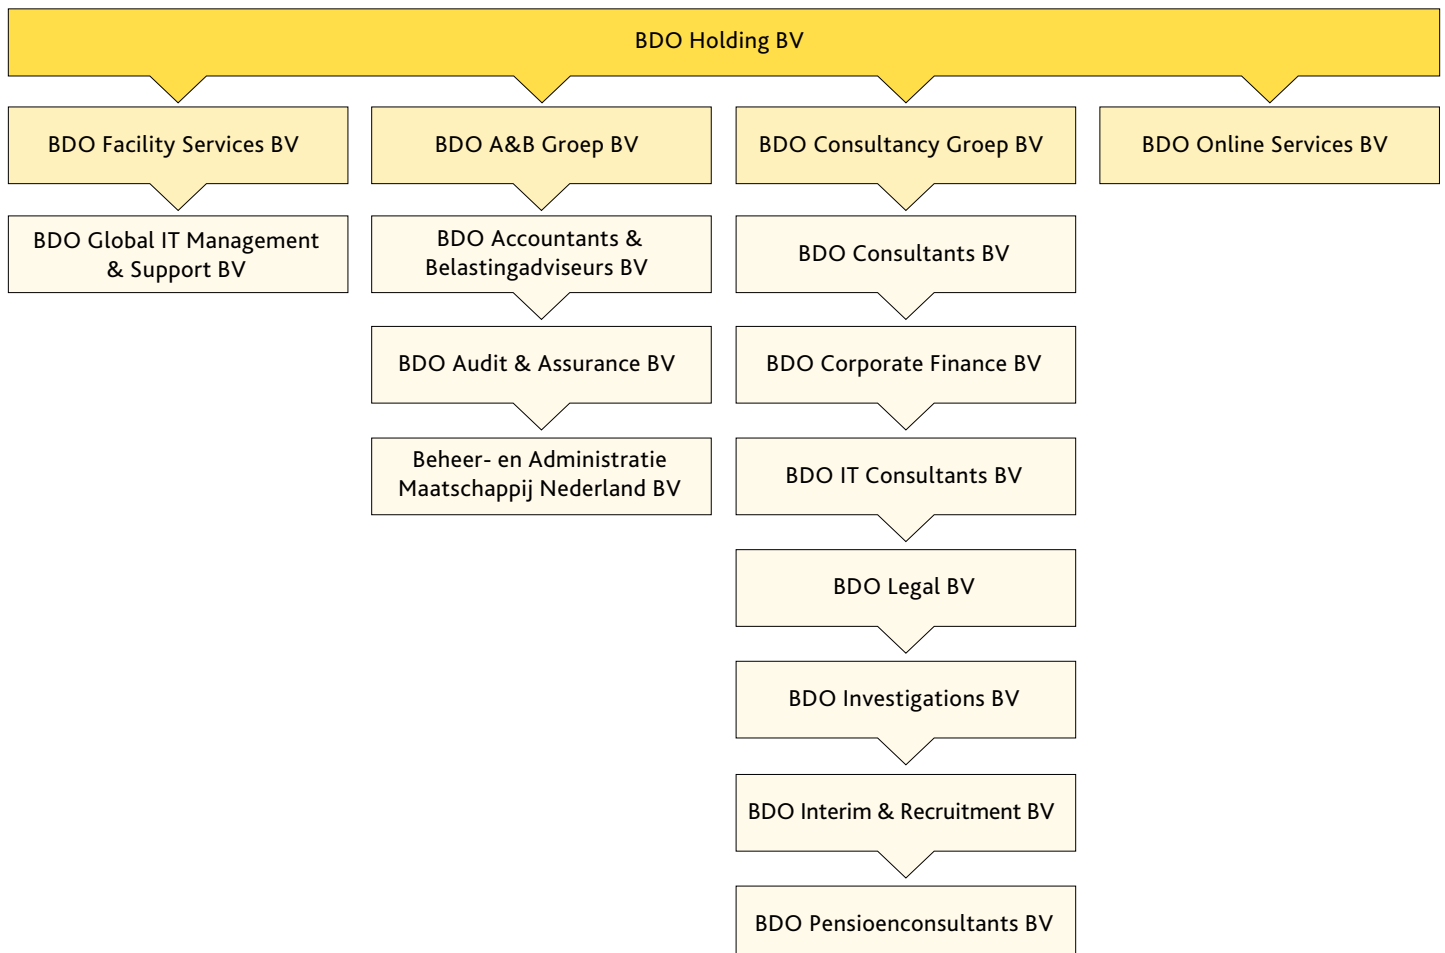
BDO Holding BV

BDO Facility Services BV

BDO Global IT Management & Support BV

BDO A&B Groep BV

BDO Accountants & Belastingadviseurs BV

BDO Audit & Assurance BV

Beheer- en Administratie Maatschappij Nederland BV

BDO Consultancy Groep BV

BDO Consultants BV

BDO Corporate Finance BV

BDO IT Consultants BV

BDO Legal BV

BDO Investigations BV

BDO Interim & Recruitment BV

BDO Pensioenconsultants BV

BDO Online Services BV